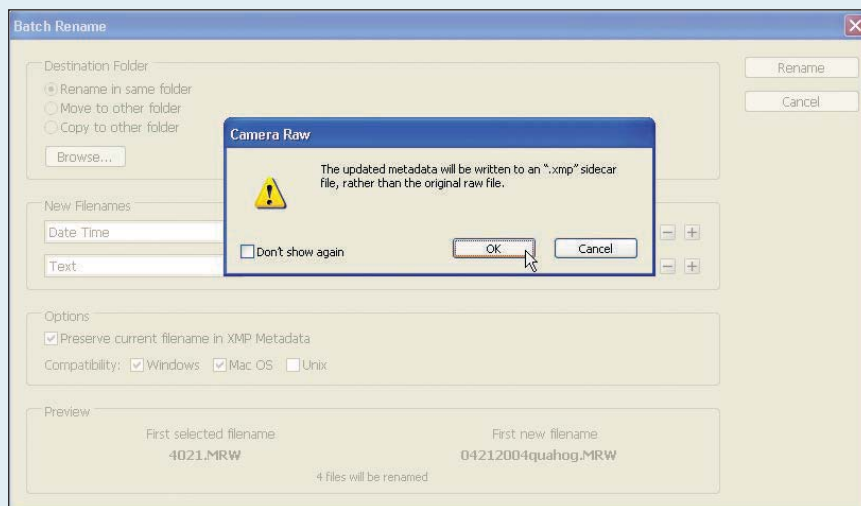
Batch Rename

Destination Folder
Rename in same folder
Move to other folder
Copy to other folder
Browse...

Rename
Cancel

Camera Raw
The updated metadata will be written to an ".xmp" sidecar file, rather than the original raw file.
Don't show again
OK
Cancel

New Filenames
Date Time
Text

Options
Preserve current filename in XMP Metadata
Compatibility: Windows Mac OS Unix

Preview
First selected filename
4021.MRW
First new filename
04212004quahog.MRW
4 files will be renamed